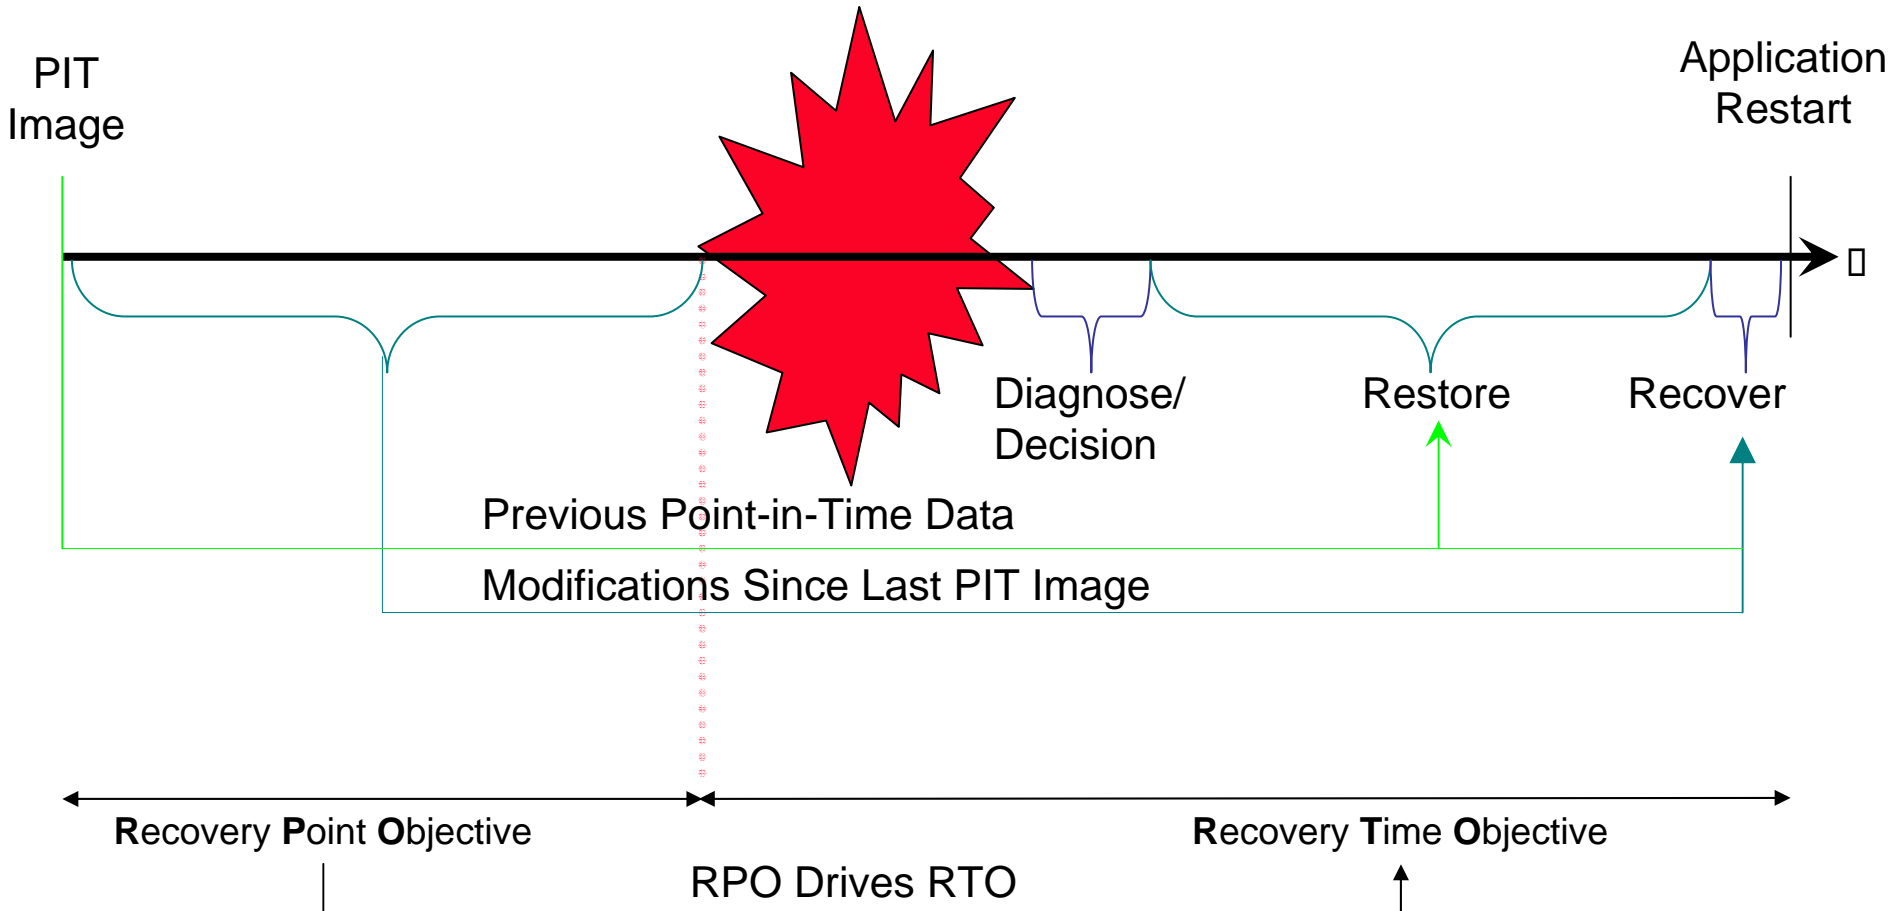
PIT Image

Application Restart

Diagnose/ Decision

Restore

Recover

Previous Point-in-Time Data

Modifications Since Last PIT Image

Recovery Point Objective

Recovery Time Objective

RPO Drives RTO